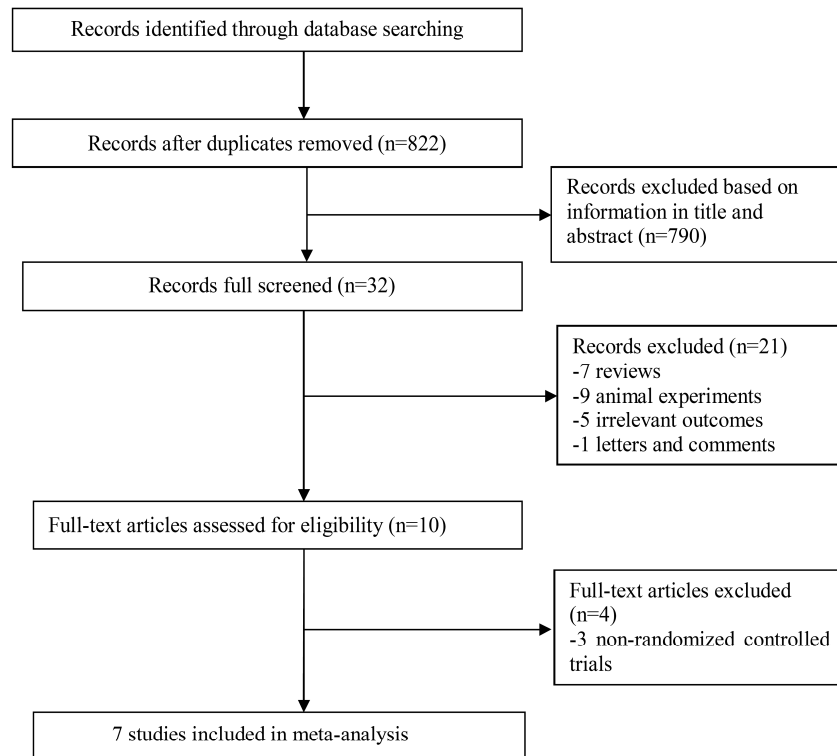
Records identified through database searching

Records after duplicates removed (n=822)

Records excluded based on information in title and abstract (n=790)

Records full screened (n=32)

Records excluded (n=21)
-7 reviews
-9 animal experiments
-5 irrelevant outcomes
-1 letters and comments

Full-text articles assessed for eligibility (n=10)

Full-text articles excluded (n=4)
-3 non-randomized controlled trials

7 studies included in meta-analysis